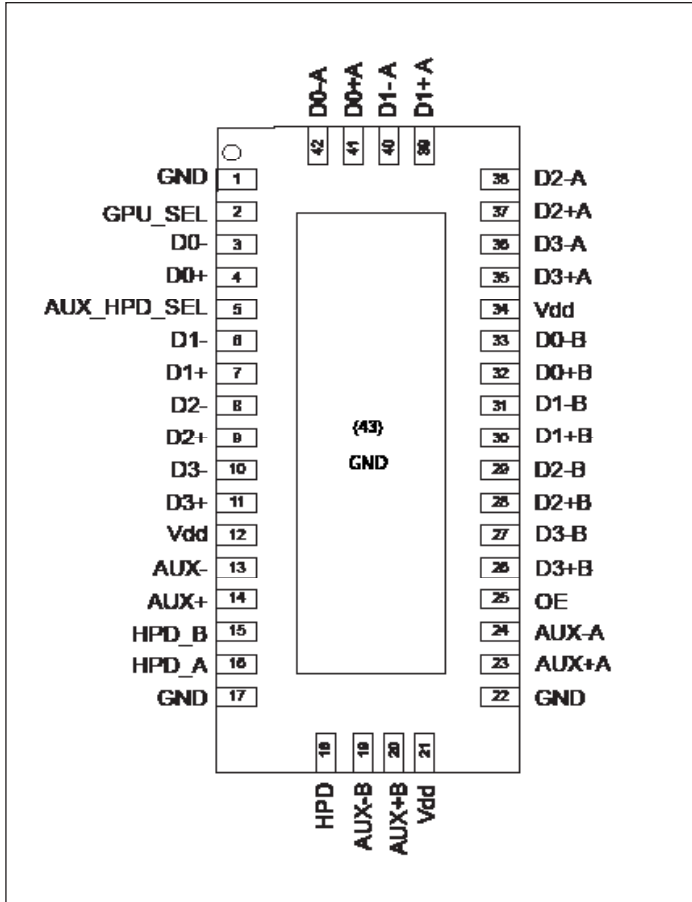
D0-A
D0+A
D1-A
D1+A
42
41
40
39

GND 1
GPU_SEL 2
D0- 3
D0+ 4
AUX_HPD_SEL 5
D1- 6
D1+ 7
D2- 8
D2+ 9
D3- 10
D3+ 11
Vdd 12
AUX- 13
AUX+ 14
HPD_B 15
HPD_A 16
GND 17

(43)
GND

38 D2-A
37 D2+A
36 D3-A
35 D3+A
34 Vdd
33 D0-B
32 D0+B
31 D1-B
30 D1+B
29 D2-B
28 D2+B
27 D3-B
26 D3+B
25 OE
24 AUX-A
23 AUX+A
22 GND

18
19
20
21
HPD
AUX-B
AUX+B
Vdd